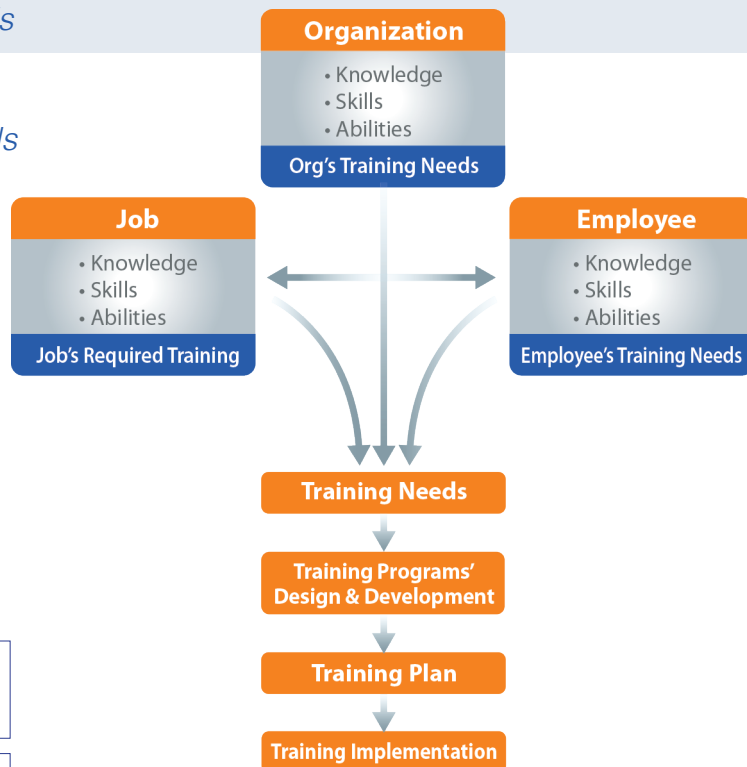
s

ls

Organization
• Knowledge
• Skills
• Abilities
Org's Training Needs

Job
• Knowledge
• Skills
• Abilities
Job's Required Training

Employee
• Knowledge
• Skills
• Abilities
Employee's Training Needs

Training Needs

Training Programs' Design & Development

Training Plan

Training Implementation